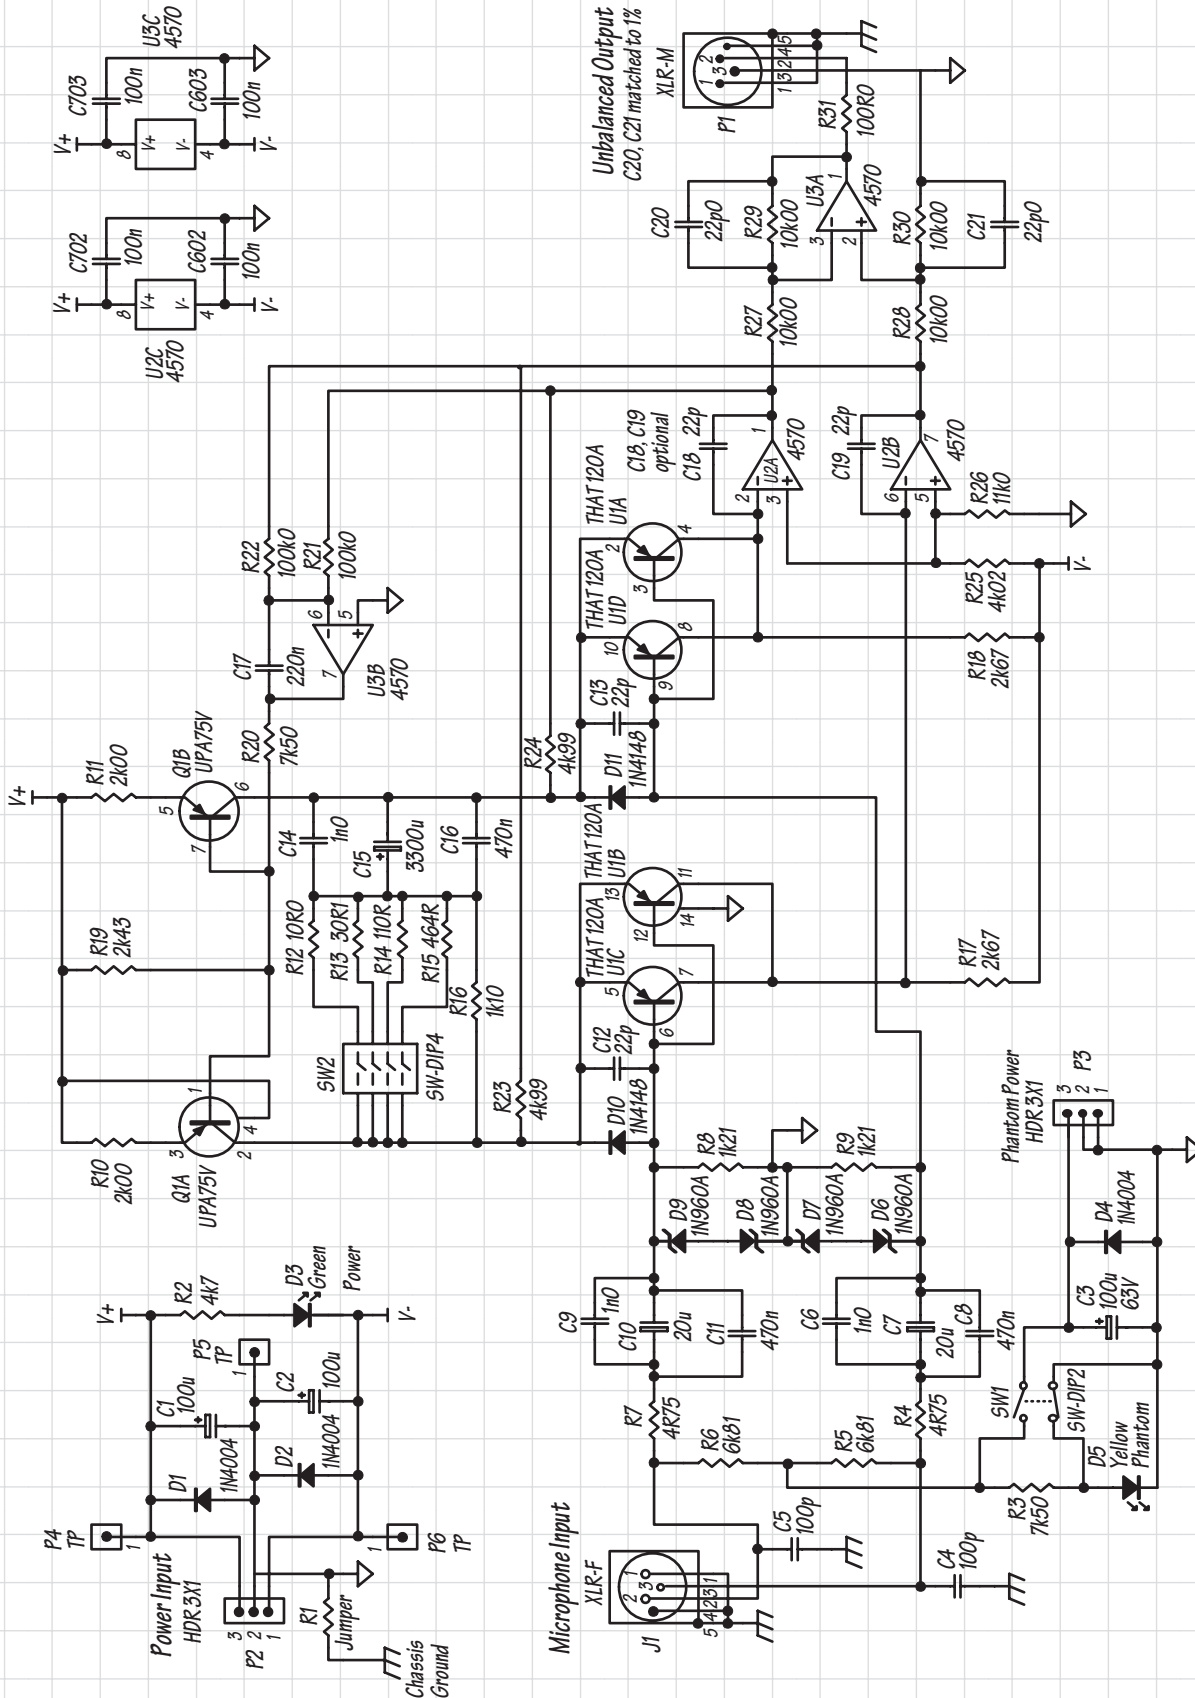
U3C
4570
C703
100n
C603
100n
V+
8
V+
V-
4
V-

C702
100n
C602
100n
V+
8
V+
V-
4
V-
U2C
4570

Unbalanced Output
C20, C21 matched to 1%
XLR-M
P1
1 3 2 4 5
R31
100R0
U3A
4570
C20
22p0
R29
10k00
R30
10k00
C21
22p0
R27
10k00
R28
10k00

THAT120A
U1A
C18, C19
optional
C18 22p
U2A
4570
C19 22p
U2B
4570
R26
11k0
THAT120A
U1D
R25
4k02
V-
R18
2k67
C13
22p
R22
100k0
R21
100k0
U3B
4570
C17
220n
R20
7k50
R24
4k99
D11
1N4148

V+
R11
2k00
Q1B
UPA75V
C14
1n0
C15
3300u
C16
470n
THAT120A
U1B
THAT120A
U1C
R19
2k43
R12 10R0
R13 30R1
R14 110R
R15 464R
R16
1k10
R17
2k67
SW2
SW-DIP4
C12
22p
R23
4k99
D10
1N4148
R10
2k00
Q1A
UPA75V
R8
1k21
R9
1k21
D9
1N960A
D8
1N960A
D7
1N960A
D6
1N960A

Phantom Power
HDR 3X1
P3
D4
1N4004
C3
100u
63V
C9
1n0
C10
20u
C11
470n
C6
1n0
C7
20u
C8
470n
SW1
SW-DIP2
D5
Yellow
Phantom
R7
4R75
R6
6k81
R5
6k81
R4
4R75
R3
7k50

V+
R2
4k7
D3
Green
Power
V-
P5
TP
C1
100u
C2
100u
D1
1N4004
D2
1N4004
P4
TP
P6
TP
Power Input
HDR 3X1
P2
R1
Jumper
Chassis
Ground

Microphone Input
XLR-F
J1
C5
100p
C4
100p